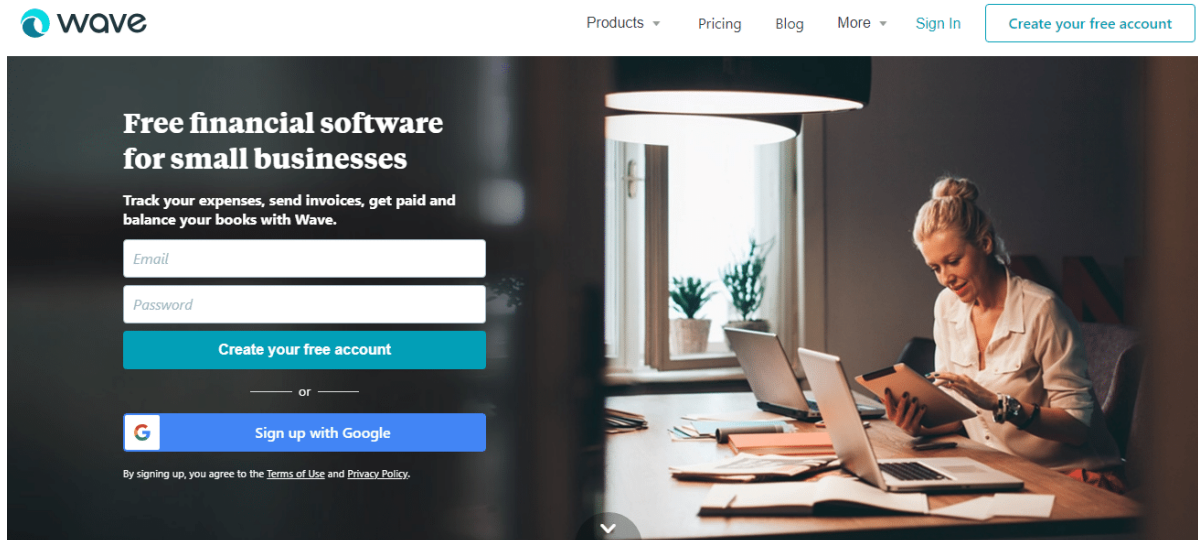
wave

Products Pricing Blog More Sign In Create your free account

Free financial software for small businesses

Track your expenses, send invoices, get paid and balance your books with Wave.

Email

Password

Create your free account

or

G Sign up with Google

By signing up, you agree to the Terms of Use and Privacy Policy.